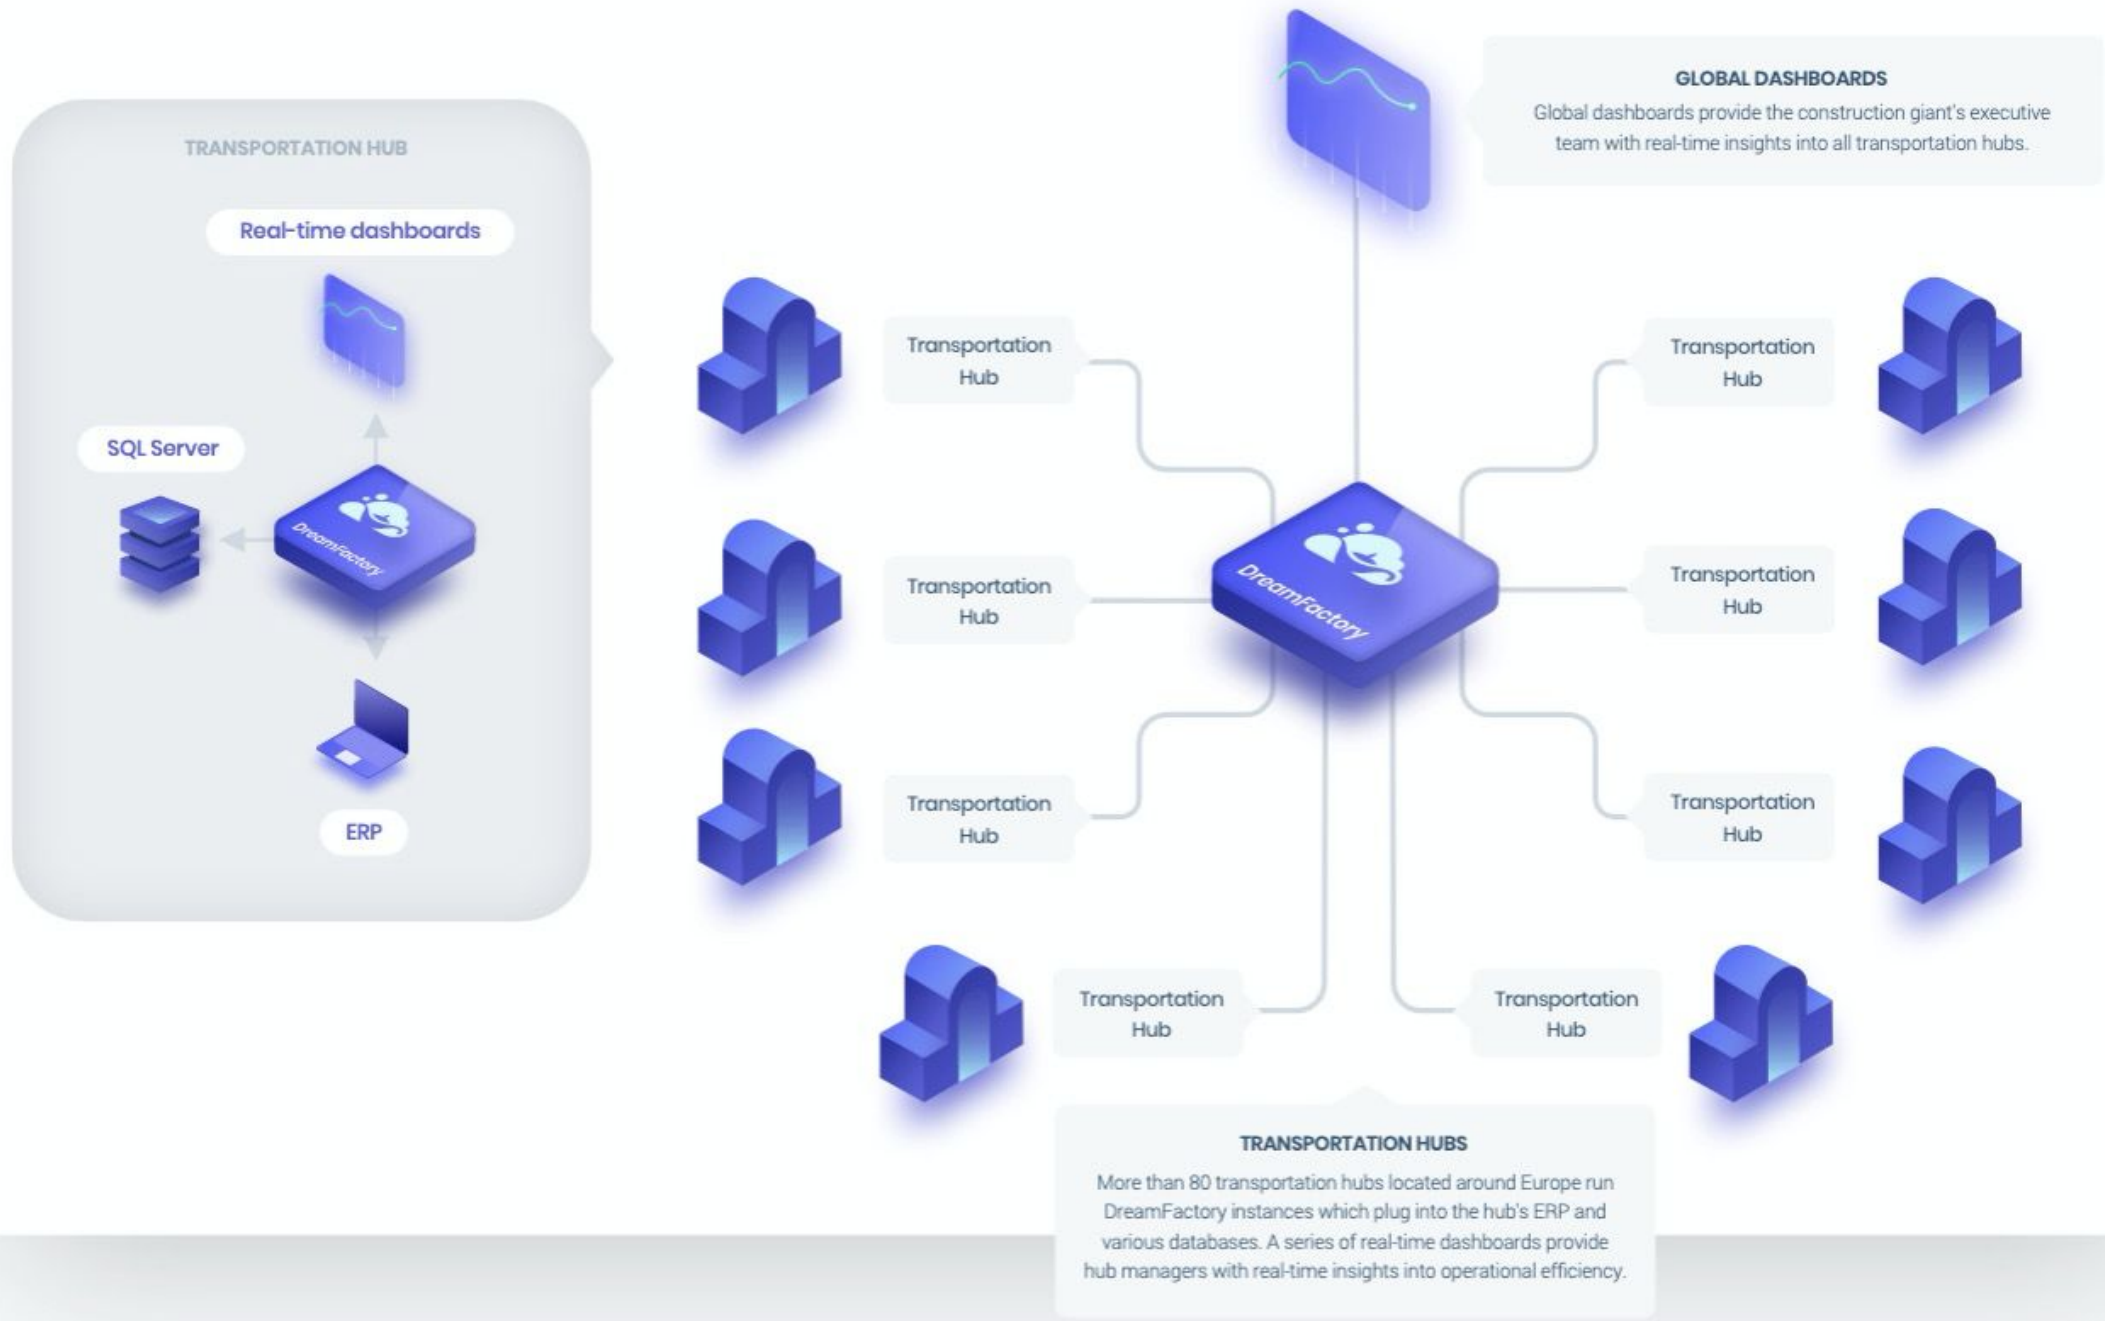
TRANSPORTATION HUB

Real-time dashboards

SQL Server

DreamFactory

ERP

GLOBAL DASHBOARDS

Global dashboards provide the construction giant's executive team with real-time insights into all transportation hubs.

Transportation Hub

Transportation Hub

Transportation Hub

Transportation Hub

Transportation Hub

Transportation Hub

DreamFactory

Transportation Hub

Transportation Hub

TRANSPORTATION HUBS

More than 80 transportation hubs located around Europe run DreamFactory instances which plug into the hub's ERP and various databases. A series of real-time dashboards provide hub managers with real-time insights into operational efficiency.